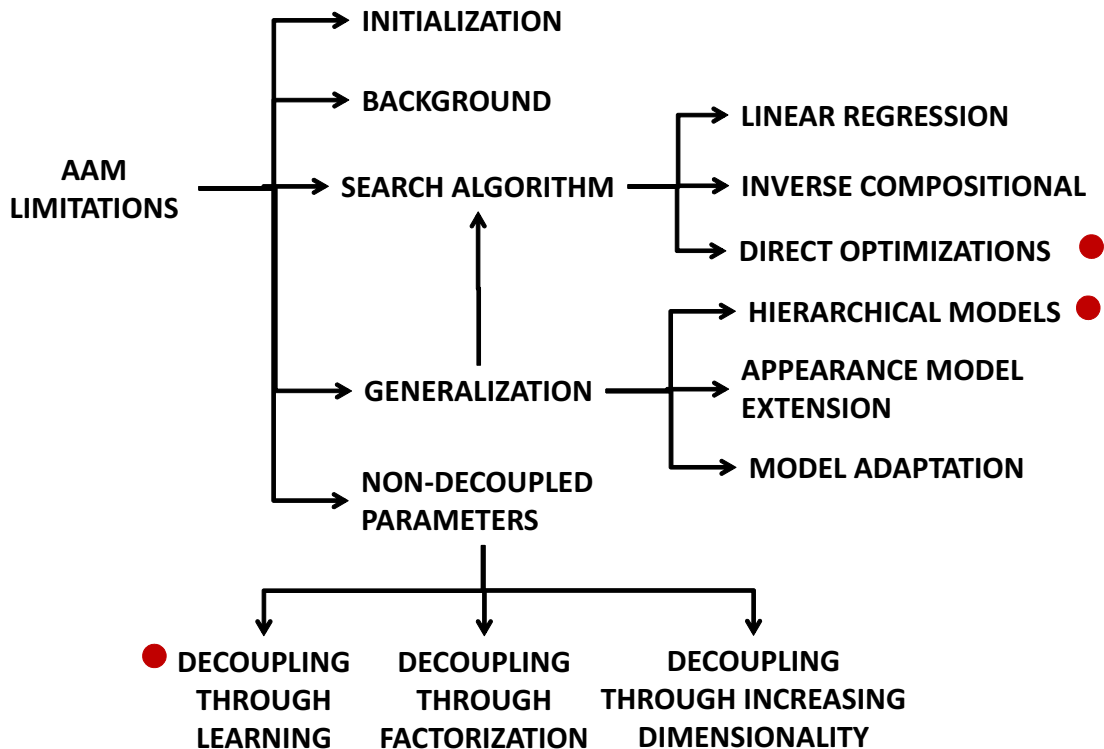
AAM LIMITATIONS

INITIALIZATION

BACKGROUND

SEARCH ALGORITHM

LINEAR REGRESSION

INVERSE COMPOSITIONAL

DIRECT OPTIMIZATIONS

HIERARCHICAL MODELS

APPEARANCE MODEL EXTENSION

MODEL ADAPTATION

GENERALIZATION

NON-DECOUPLED PARAMETERS

DECOUPLING THROUGH LEARNING

DECOUPLING THROUGH FACTORIZATION

DECOUPLING THROUGH INCREASING DIMENSIONALITY